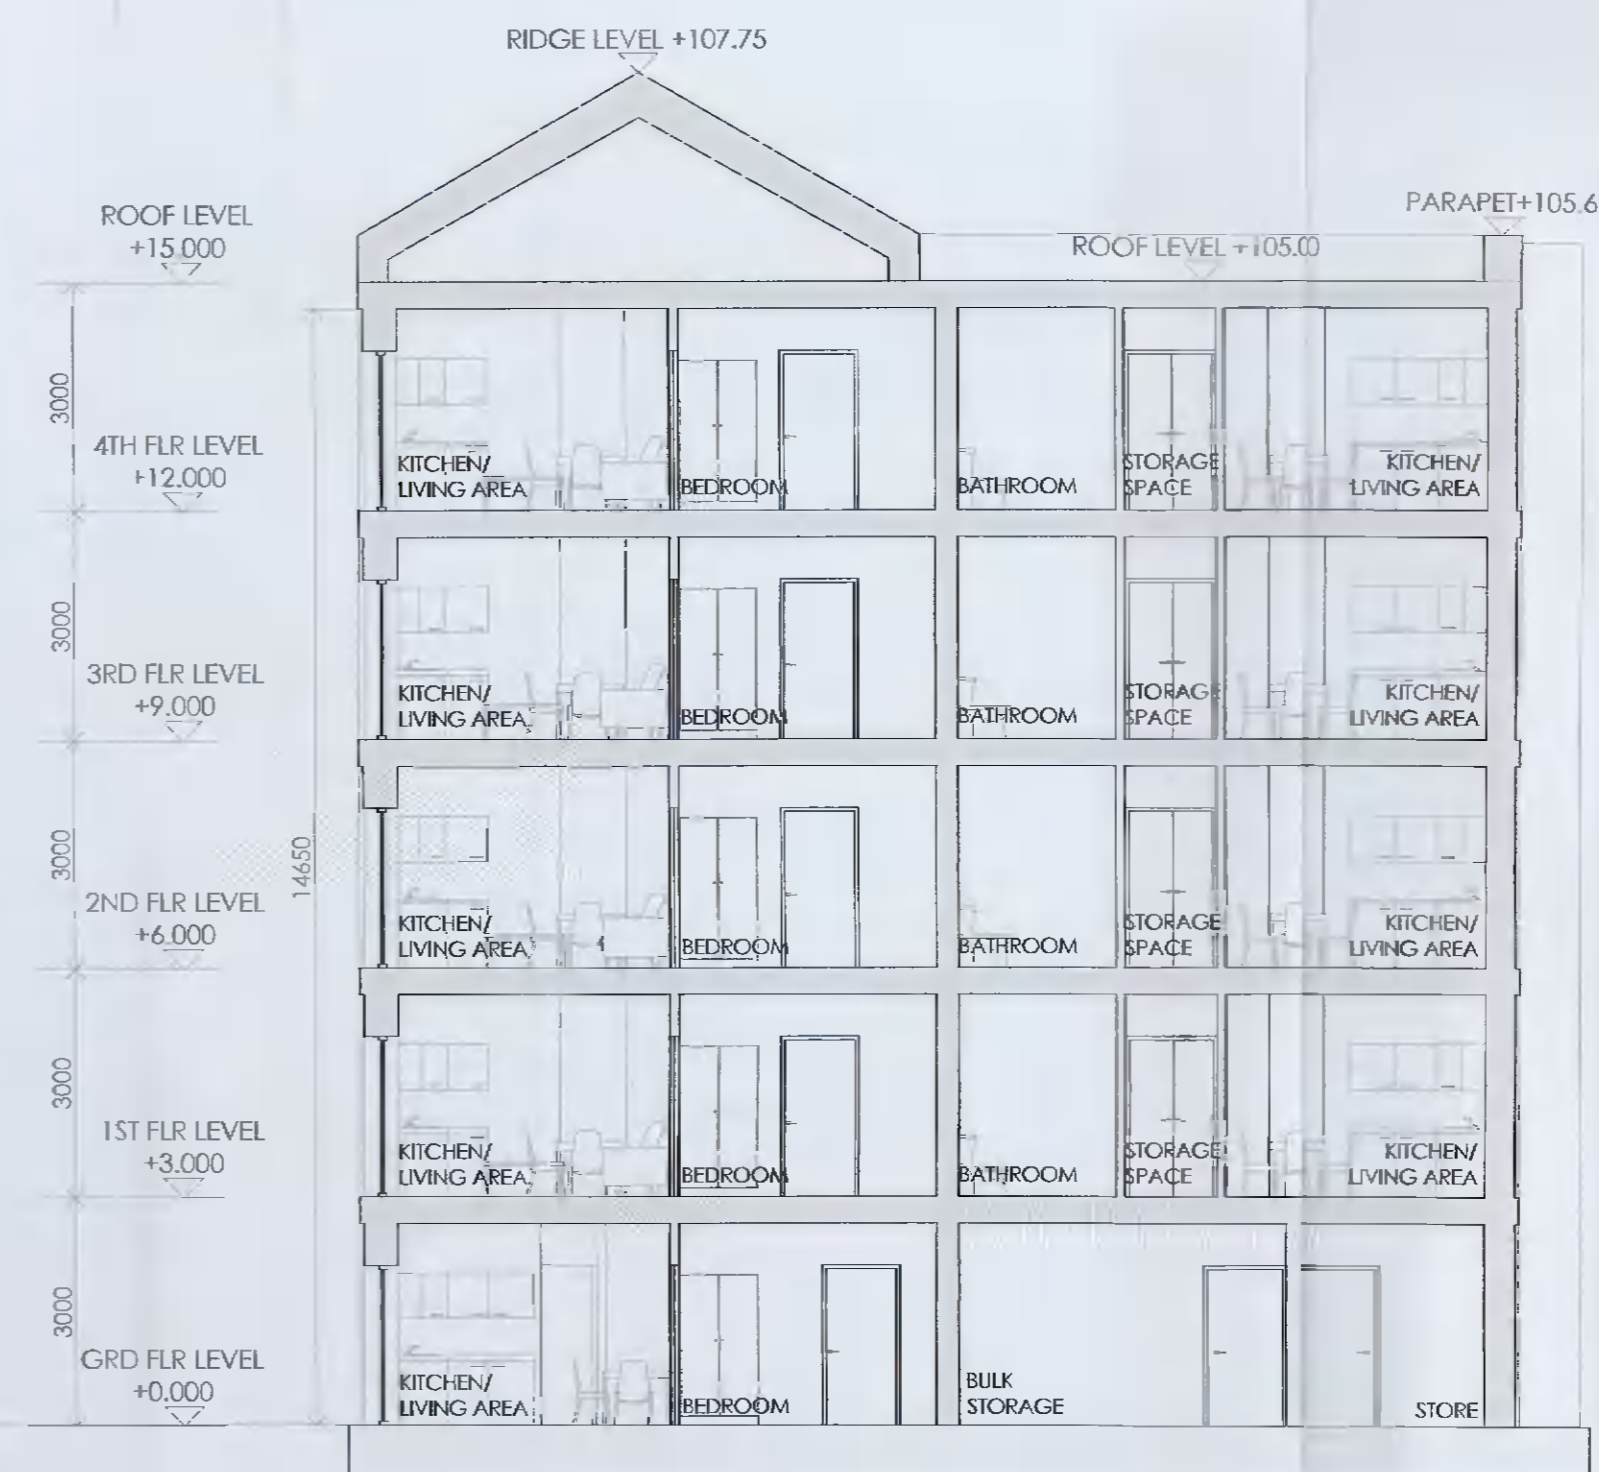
RIDGE LEVEL +107.75

ROOF LEVEL +15.000

PARAPET+105.6

ROOF LEVEL +105.00

3000

4TH FLR LEVEL +12.000

KITCHEN/ LIVING AREA

BEDROOM

BATHROOM

STORAGE SPACE

KITCHEN/ LIVING AREA

3000

3RD FLR LEVEL +9.000

KITCHEN/ LIVING AREA

BEDROOM

BATHROOM

STORAGE SPACE

KITCHEN/ LIVING AREA

3000

14650

2ND FLR LEVEL +6.000

KITCHEN/ LIVING AREA

BEDROOM

BATHROOM

STORAGE SPACE

KITCHEN/ LIVING AREA

3000

1ST FLR LEVEL +3.000

KITCHEN/ LIVING AREA

BEDROOM

BATHROOM

STORAGE SPACE

KITCHEN/ LIVING AREA

3000

GRD FLR LEVEL +0.000

KITCHEN/ LIVING AREA

BEDROOM

BULK STORAGE

STORE